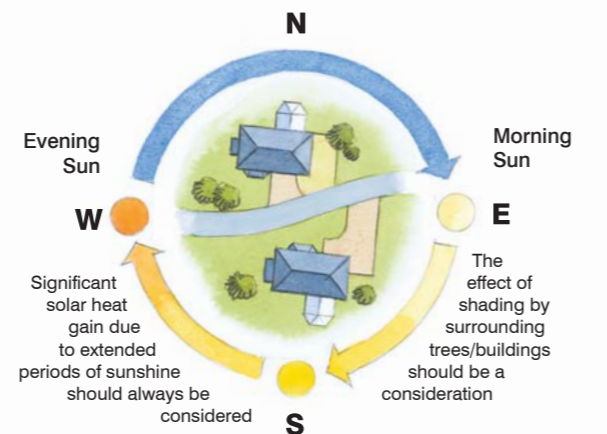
N

Evening Sun

Morning Sun

W

E

Significant solar heat gain due to extended periods of sunshine should always be considered

The effect of shading by surrounding trees/buildings should be a consideration

S